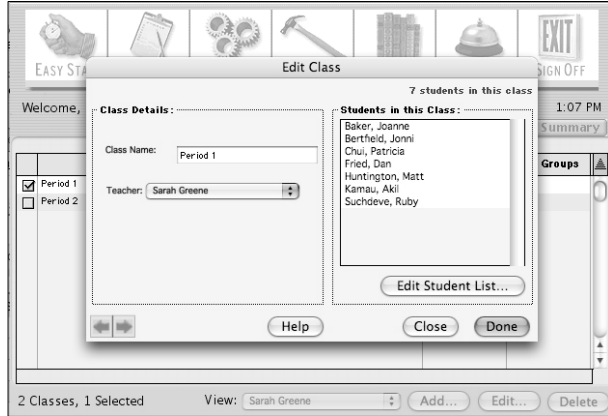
EASY STA

EXIT

SIGN OFF

Welcome,

1:07 PM

Summary

Groups

Period 1

Period 2

Edit Class

7 students in this class

Class Details:

Class Name: Period 1

Teacher: Sarah Greene

Students in this Class:

Baker, Joanne
Bertfield, Jonni
Chui, Patricia
Fried, Dan
Huntington, Matt
Kamau, Akil
Suchdeve, Ruby

Edit Student List...

Help

Close

Done

2 Classes, 1 Selected

View: Sarah Greene

Add...

Edit...

Delete